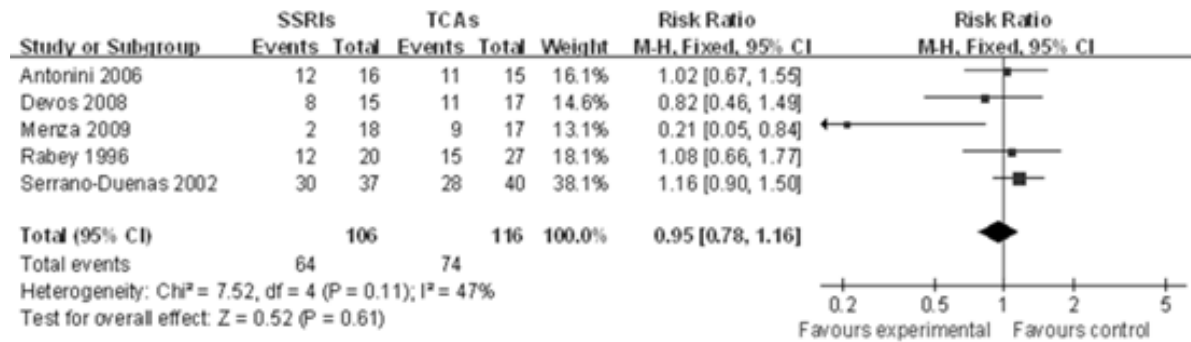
| Study or Subgroup | SSRIs Events | SSRIs Total | TCAs Events | TCAs Total | Weight | Risk Ratio M-H, Fixed, 95% CI |
|---|---|---|---|---|---|---|
| Antonini 2006 | 12 | 16 | 11 | 15 | 16.1% | 1.02 [0.67, 1.55] |
| Devos 2008 | 8 | 15 | 11 | 17 | 14.6% | 0.82 [0.46, 1.49] |
| Menza 2009 | 2 | 18 | 9 | 17 | 13.1% | 0.21 [0.05, 0.84] |
| Rabey 1996 | 12 | 20 | 15 | 27 | 18.1% | 1.08 [0.66, 1.77] |
| Serrano-Duenas 2002 | 30 | 37 | 28 | 40 | 38.1% | 1.16 [0.90, 1.50] |
| **Total (95% CI)** | | **106** | | **116** | **100.0%** | **0.95 [0.78, 1.16]** |
| Total events | 64 | | 74 | | | |

Heterogeneity: Chi² = 7.52, df = 4 (P = 0.11); I² = 47%
Test for overall effect: Z = 0.52 (P = 0.61)

Risk Ratio
M-H, Fixed, 95% CI

0.2 0.5 1 2 5
Favours experimental Favours control